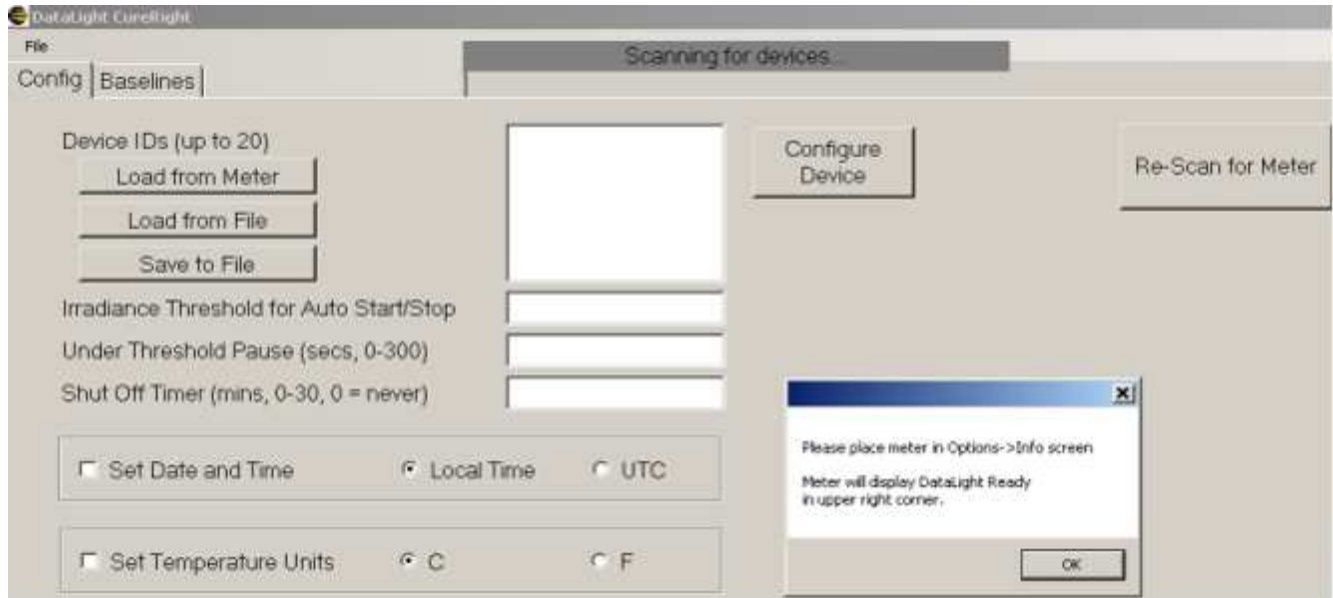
DataLight CureRight

File

Config | Baselines

Scanning for devices...

Device IDs (up to 20)

Load from Meter

Load from File

Save to File

Configure Device

Re-Scan for Meter

Irradiance Threshold for Auto Start/Stop

Under Threshold Pause (secs, 0-300)

Shut Off Timer (mins, 0-30, 0 = never)

Set Date and Time

Local Time

UTC

Set Temperature Units

C

F

Please place meter in Options->Info screen

Meter will display DataLight Ready in upper right corner.

OK